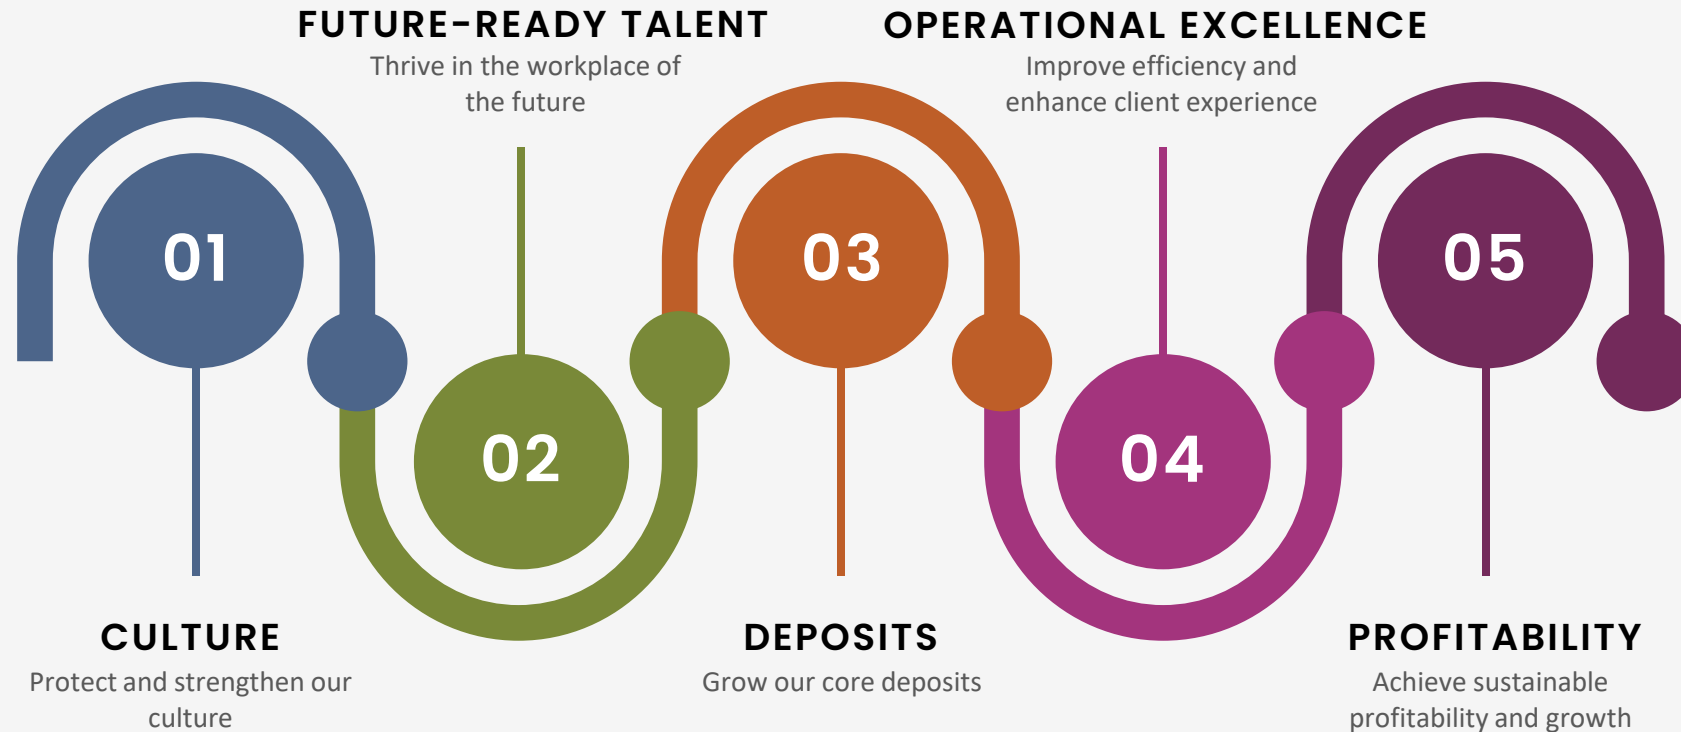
01

CULTURE
Protect and strengthen our culture

FUTURE-READY TALENT
Thrive in the workplace of the future

02

03

DEPOSITS
Grow our core deposits

OPERATIONAL EXCELLENCE
Improve efficiency and enhance client experience

04

05

PROFITABILITY
Achieve sustainable profitability and growth